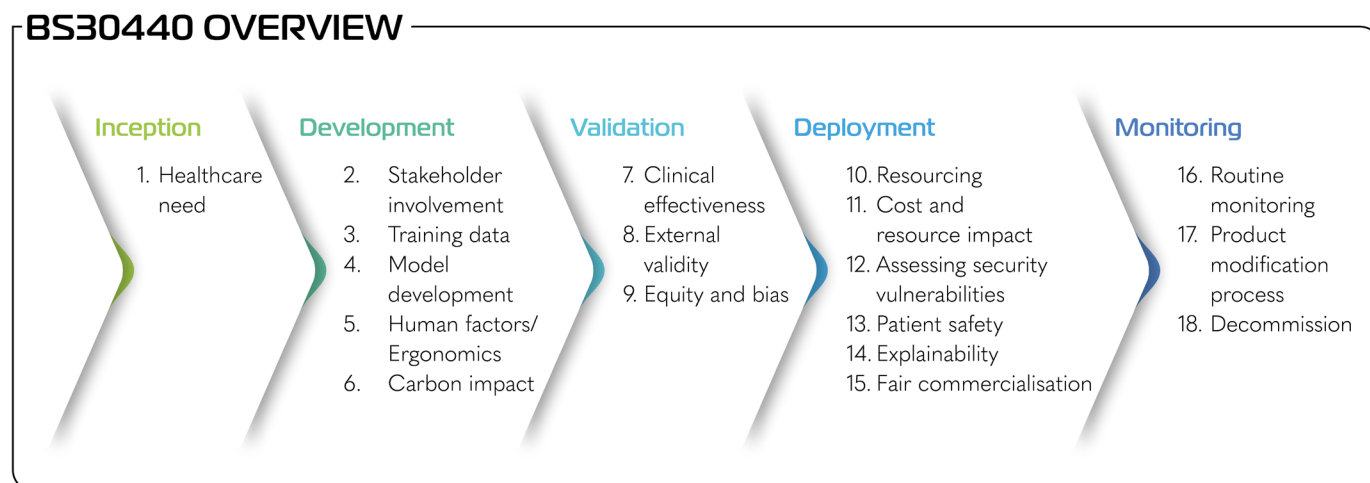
BS30440 OVERVIEW

Inception

1. Healthcare need

Development

2. Stakeholder involvement
3. Training data
4. Model development
5. Human factors/ Ergonomics
6. Carbon impact

Validation

7. Clinical effectiveness
8. External validity
9. Equity and bias

Deployment

10. Resourcing
11. Cost and resource impact
12. Assessing security vulnerabilities
13. Patient safety
14. Explainability
15. Fair commercialisation

Monitoring

16. Routine monitoring
17. Product modification process
18. Decommission